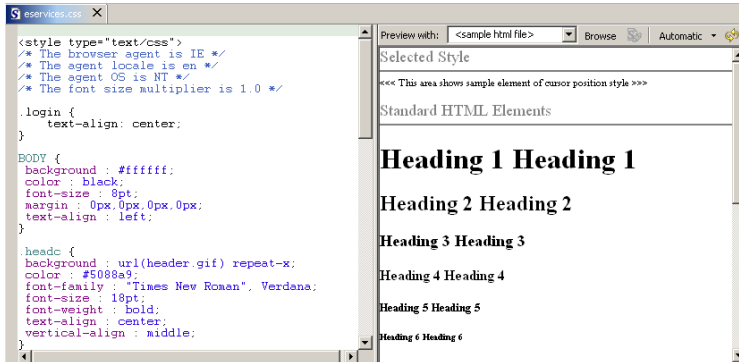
eservices.css ✕

<style type="text/css">
/* The browser agent is IE */
/* The agent locale is en */
/* The agent OS is NT */
/* The font size multiplier is 1.0 */

.login {
    text-align: center;
}

BODY {
 background : #ffffff;
 color : black;
 font-size : 8pt;
 margin : 0px,0px,0px,0px;
 text-align : left;
}

.headc {
 background : url(header.gif) repeat-x;
 color : #5088a9;
 font-family : "Times New Roman", Verdana;
 font-size : 18pt;
 font-weight : bold;
 text-align : center;
 vertical-align : middle;
}

Preview with: <sample html file> Browse Automatic

Selected Style

<<< This area shows sample element of cursor position style >>>

Standard HTML Elements

Heading 1 Heading 1

Heading 2 Heading 2

Heading 3 Heading 3

Heading 4 Heading 4

Heading 5 Heading 5

Heading 6 Heading 6